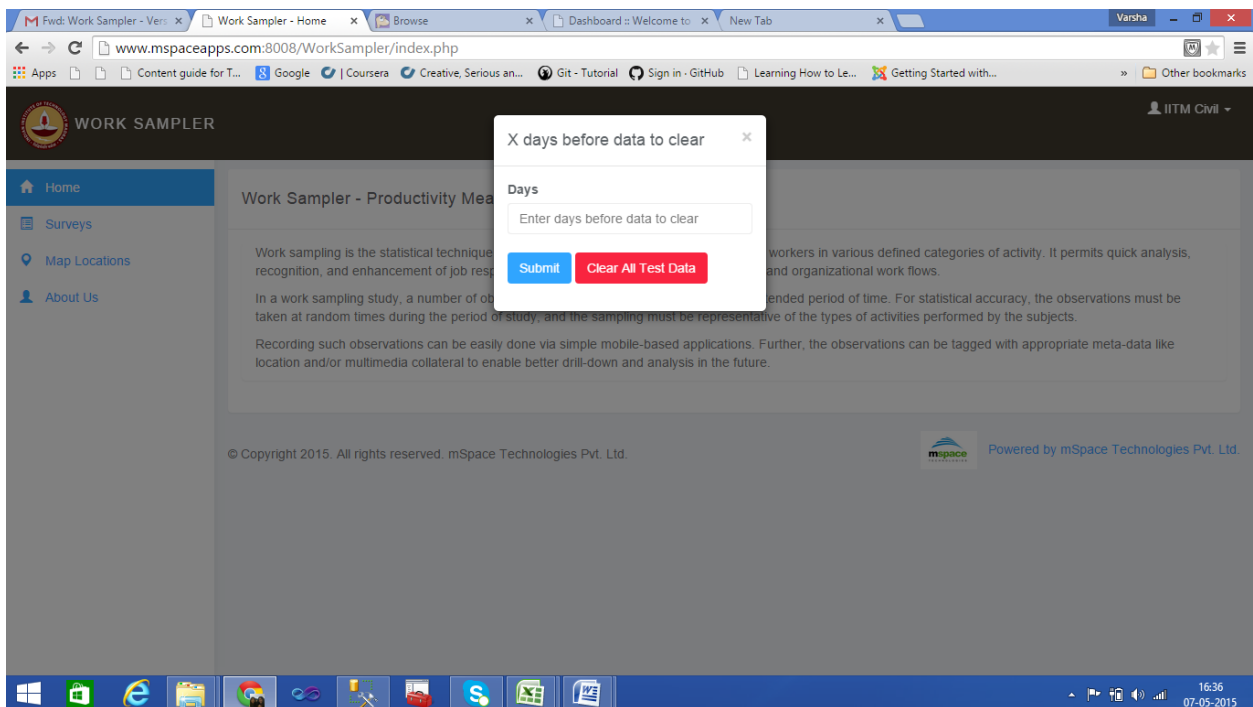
Fwd: Work Sampler - Vers ×
Work Sampler - Home ×
Browse ×
Dashboard :: Welcome to ×
New Tab ×
Varsha

www.mspaceapps.com:8008/WorkSampler/index.php

Apps | Content guide for T... | Google | Coursera | Creative, Serious an... | Git - Tutorial | Sign in · GitHub | Learning How to Le... | Getting Started with... | » | Other bookmarks

WORK SAMPLER

IITM Civil

Home
Surveys
Map Locations
About Us

Work Sampler - Productivity Mea

Work sampling is the statistical technique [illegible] workers in various defined categories of activity. It permits quick analysis, recognition, and enhancement of job resp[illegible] and organizational work flows.

In a work sampling study, a number of ob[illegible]ended period of time. For statistical accuracy, the observations must be taken at random times during the period of study, and the sampling must be representative of the types of activities performed by the subjects.

Recording such observations can be easily done via simple mobile-based applications. Further, the observations can be tagged with appropriate meta-data like location and/or multimedia collateral to enable better drill-down and analysis in the future.

X days before data to clear ×

Days

Enter days before data to clear

Submit
Clear All Test Data

© Copyright 2015. All rights reserved. mSpace Technologies Pvt. Ltd.

mspace

Powered by mSpace Technologies Pvt. Ltd.

16:36
07-05-2015